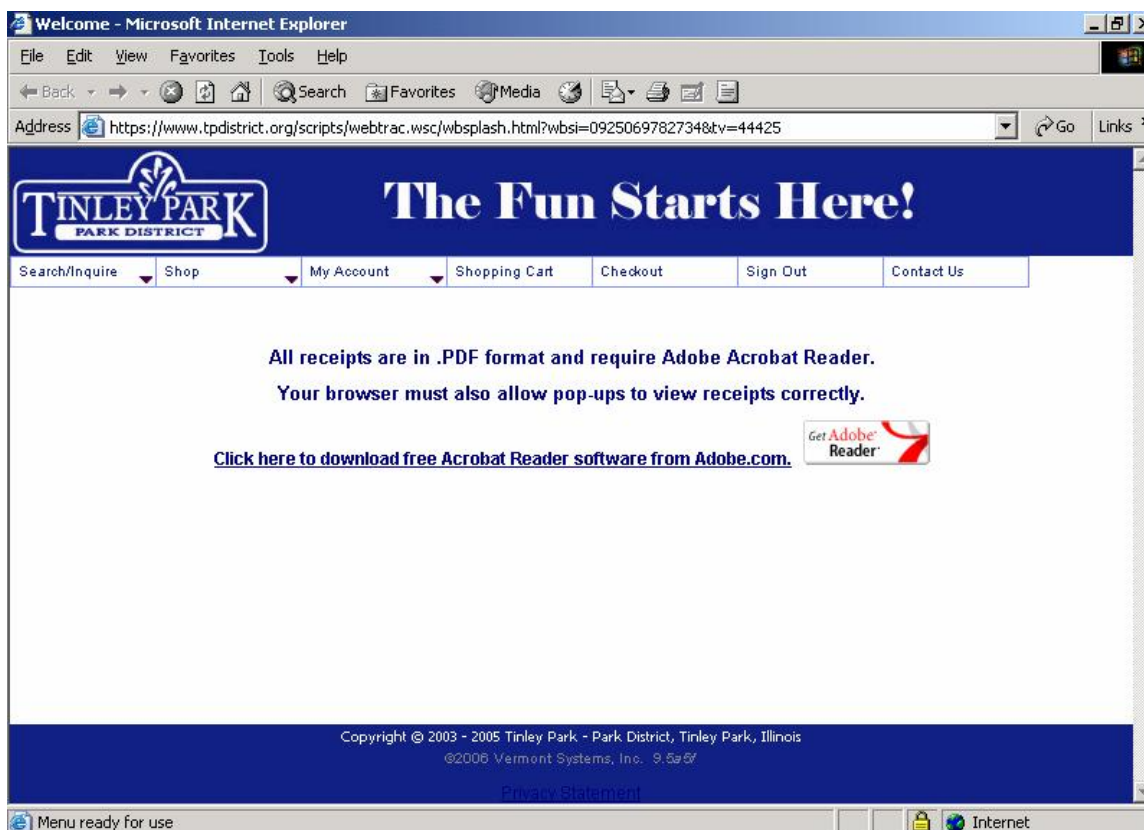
Welcome - Microsoft Internet Explorer

File Edit View Favorites Tools Help

Back Search Favorites Media

Address https://www.tpdistrict.org/scripts/webtrac.wsc/wbsplash.html?wbsi=09250697827348tv=44425 Go Links

TINLEY PARK
PARK DISTRICT

The Fun Starts Here!

Search/Inquire | Shop | My Account | Shopping Cart | Checkout | Sign Out | Contact Us

All receipts are in .PDF format and require Adobe Acrobat Reader.

Your browser must also allow pop-ups to view receipts correctly.

Click here to download free Acrobat Reader software from Adobe.com.

Get Adobe Reader

Copyright © 2003 - 2005 Tinley Park - Park District, Tinley Park, Illinois

©2006 Vermont Systems, Inc. 9.5a5f

Privacy Statement

Menu ready for use

Internet